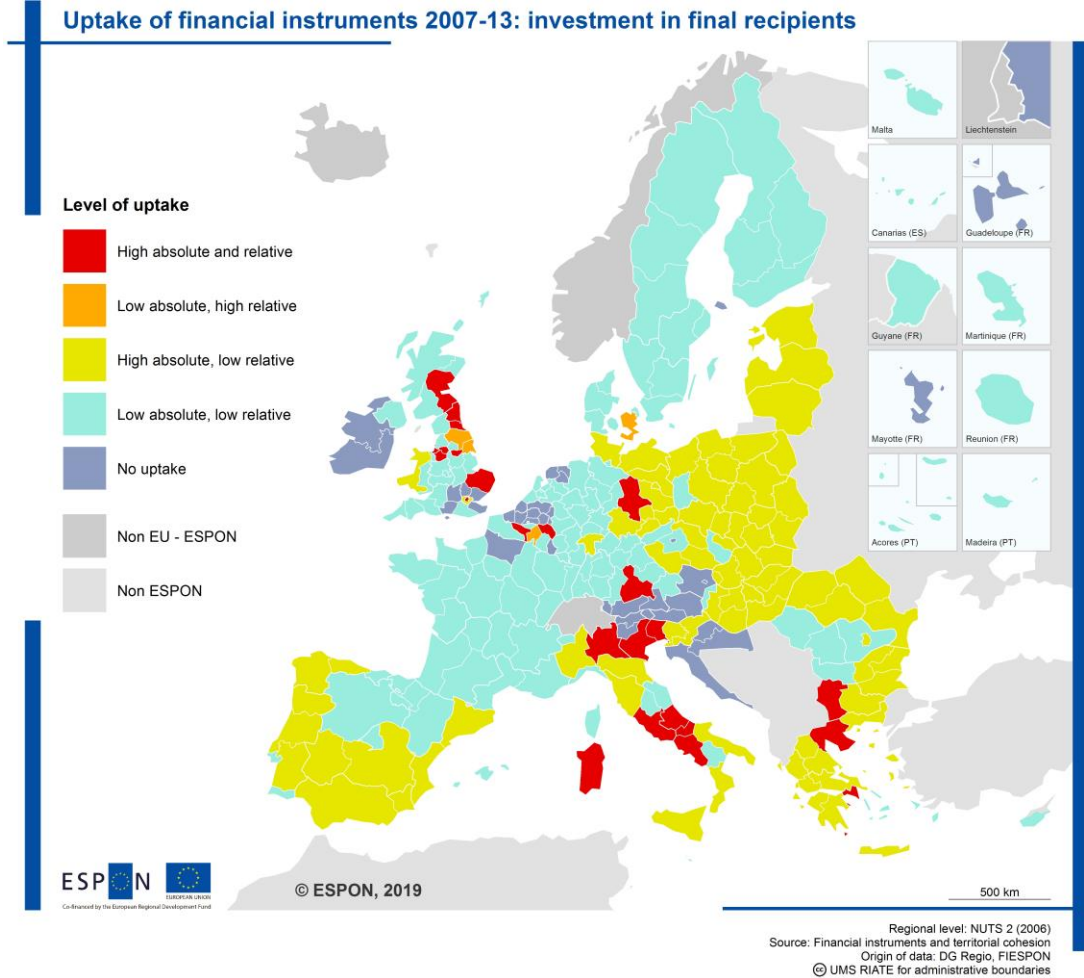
Uptake of financial instruments 2007-13: investment in final recipients

Level of uptake

High absolute and relative

Low absolute, high relative

High absolute, low relative

Low absolute, low relative

No uptake

Non EU - ESPON

Non ESPON

Malta

Liechtenstein

Canarias (ES)

Guadeloupe (FR)

Guyane (FR)

Martinique (FR)

Mayotte (FR)

Reunion (FR)

Acores (PT)

Madeira (PT)

ESPON

EUROPEAN UNION

Co-financed by the European Regional Development Fund

© ESPON, 2019

500 km

Regional level: NUTS 2 (2006)
Source: Financial instruments and territorial cohesion
Origin of data: DG Regio, FIESPON
© UMS RIATE for administrative boundaries